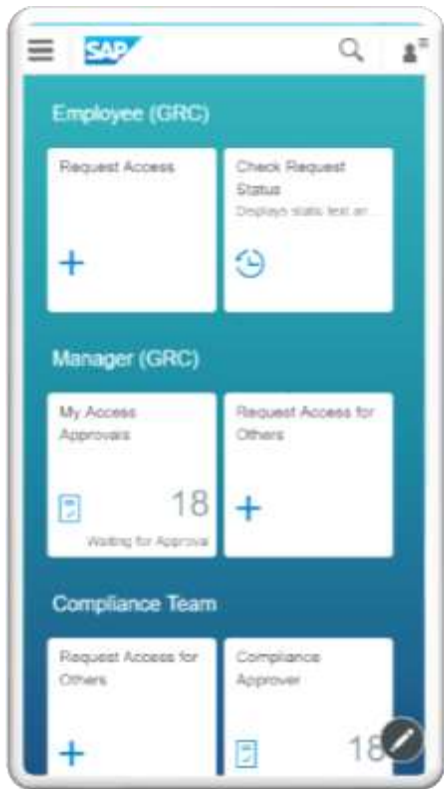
SAP

Employee (GRC)

Request Access

Check Request Status
Displays static text an...

Manager (GRC)

My Access Approvals

18
Waiting for Approval

Request Access for Others

Compliance Team

Request Access for Others

Compliance Approver

18